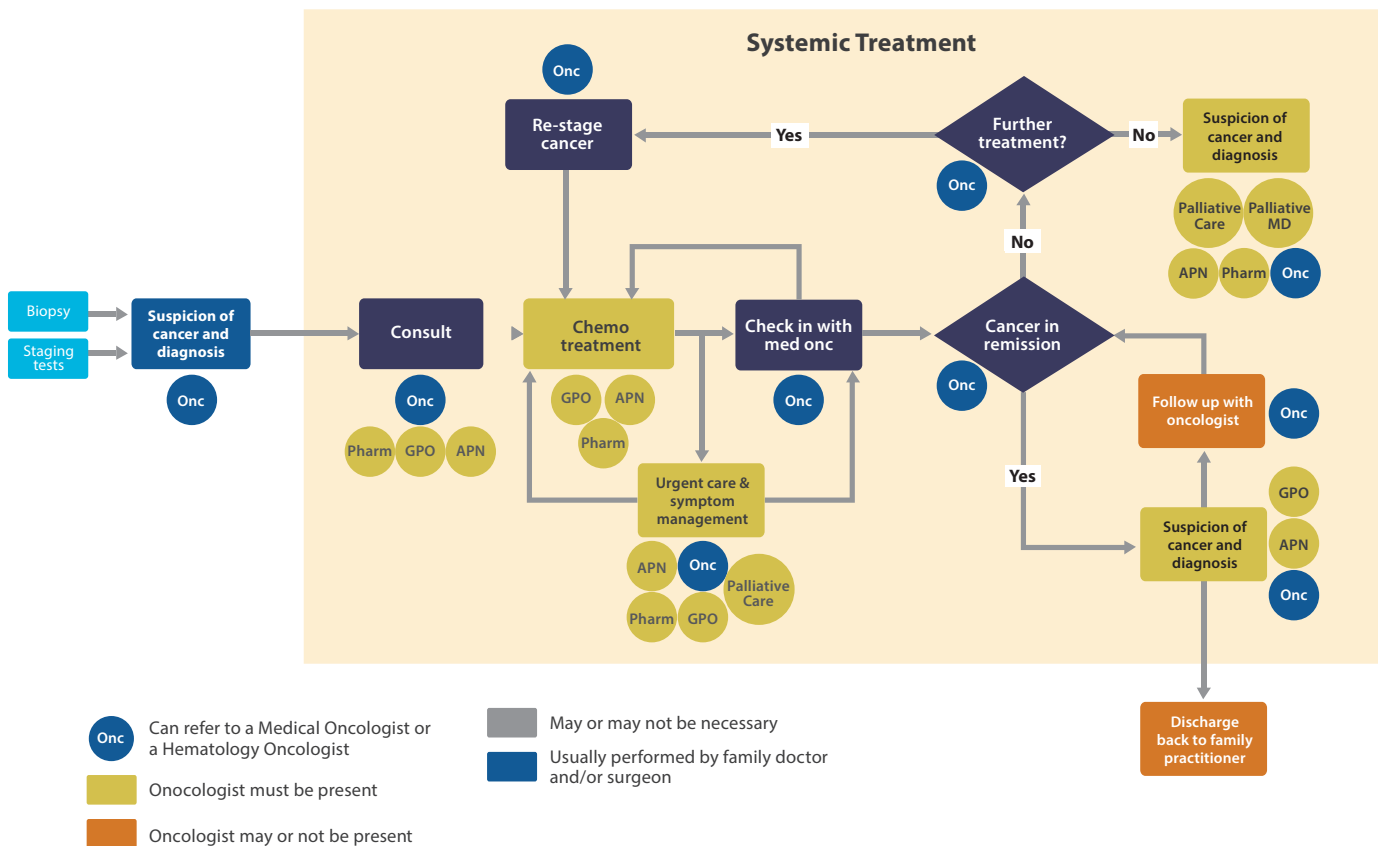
Systemic Treatment

Biopsy

Staging tests

Suspicion of cancer and diagnosis

Onc

Consult

Onc

Pharm GPO APN

Chemo treatment

GPO APN Pharm

Check in with med onc

Onc

Urgent care & symptom management

APN Onc Palliative Care Pharm GPO

Onc

Re-stage cancer

Yes

Further treatment?

Onc

No

Suspicion of cancer and diagnosis

Palliative Care Palliative MD APN Pharm Onc

No

Cancer in remission

Onc

Yes

Follow up with oncologist

Onc

Suspicion of cancer and diagnosis

GPO APN Onc

Discharge back to family practitioner

Onc Can refer to a Medical Oncologist or a Hematology Oncologist

Onocologist must be present

Oncologist may or not be present

May or may not be necessary

Usually performed by family doctor and/or surgeon